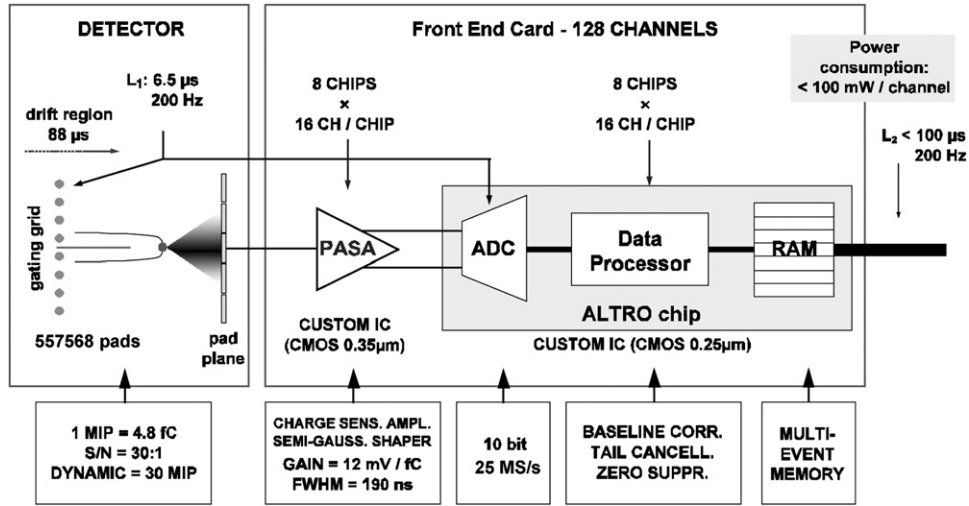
DETECTOR

$L_1$: 6.5 μs
200 Hz

drift region
88 μs

gating grid

557568 pads

pad plane

Front End Card - 128 CHANNELS

8 CHIPS
×
16 CH / CHIP

8 CHIPS
×
16 CH / CHIP

Power consumption:
< 100 mW / channel

$L_2$ < 100 μs
200 Hz

PASA

ADC

Data Processor

RAM

ALTRO chip

CUSTOM IC
(CMOS 0.35μm)

CUSTOM IC (CMOS 0.25μm)

1 MIP = 4.8 fC
S/N = 30:1
DYNAMIC = 30 MIP

CHARGE SENS. AMPL.
SEMI-GAUSS. SHAPER
GAIN = 12 mV / fC
FWHM = 190 ns

10 bit
25 MS/s

BASELINE CORR.
TAIL CANCELL.
ZERO SUPPR.

MULTI-EVENT
MEMORY